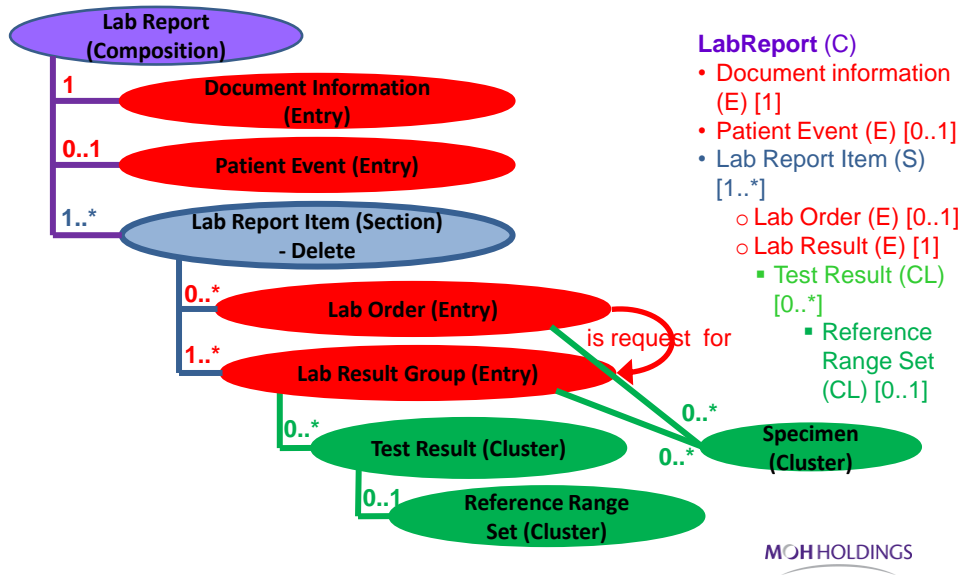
Lab Report (Composition)

1

Document Information (Entry)

0..1

Patient Event (Entry)

1..*

Lab Report Item (Section) - Delete

0..*

Lab Order (Entry)

is request for

1..*

Lab Result Group (Entry)

0..*

Test Result (Cluster)

0..1

Reference Range Set (Cluster)

0..*

0..*

Specimen (Cluster)

LabReport (C)
• Document information (E) [1]
• Patient Event (E) [0..1]
• Lab Report Item (S) [1..*]
o Lab Order (E) [0..1]
o Lab Result (E) [1]
▪ Test Result (CL) [0..*]
▪ Reference Range Set (CL) [0..1]

MOH HOLDINGS